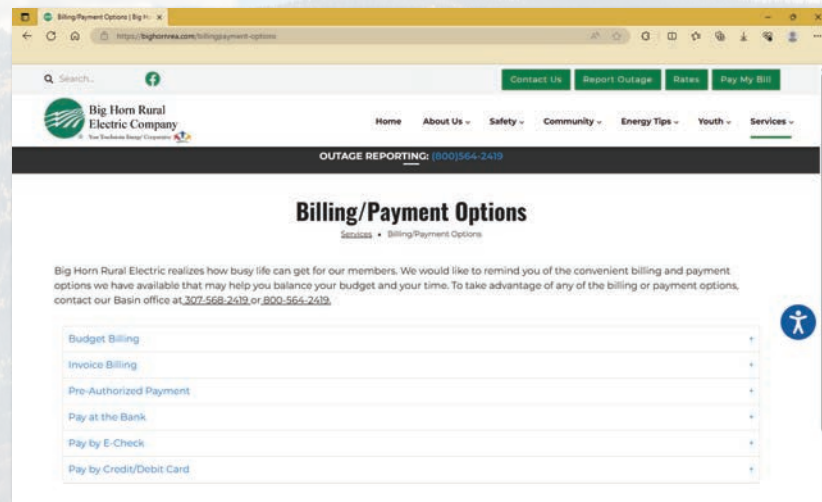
Billing/Payment Options | Big H ×

https://bighornrea.com/billingpayment-options

Search...

Contact Us Report Outage Rates Pay My Bill

Big Horn Rural Electric Company

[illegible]

Home About Us Safety Community Energy Tips Youth Services

OUTAGE REPORTING: (800)564-2419

Billing/Payment Options

Services • Billing/Payment Options

Big Horn Rural Electric realizes how busy life can get for our members. We would like to remind you of the convenient billing and payment options we have available that may help you balance your budget and your time. To take advantage of any of the billing or payment options, contact our Basin office at 307-568-2419 or 800-564-2419.

Budget Billing +

Invoice Billing +

Pre-Authorized Payment +

Pay at the Bank +

Pay by E-Check +

Pay by Credit/Debit Card +